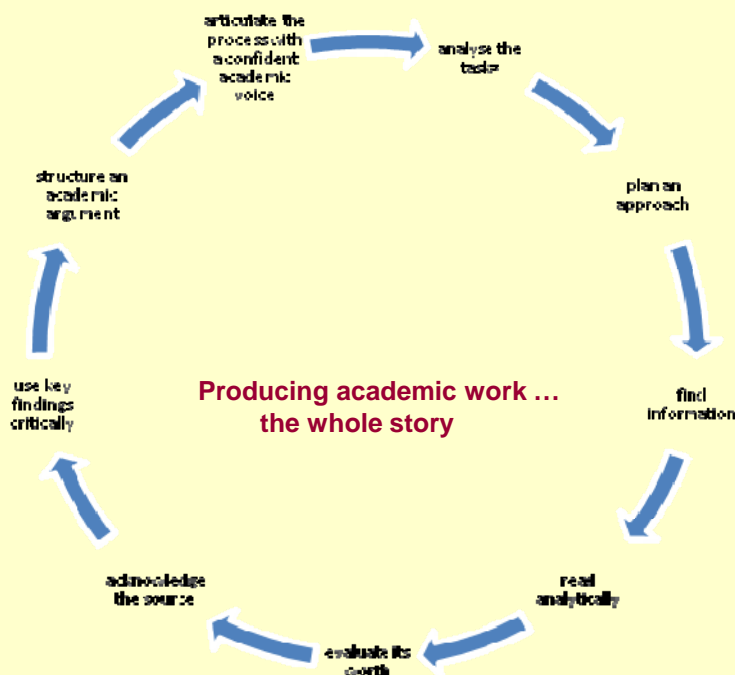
articulate the process with a confident academic voice

analyse the task

plan an approach

find information

read analytically

evaluate its worth

acknowledge the source

use key findings critically

structure an academic argument

Producing academic work … the whole story